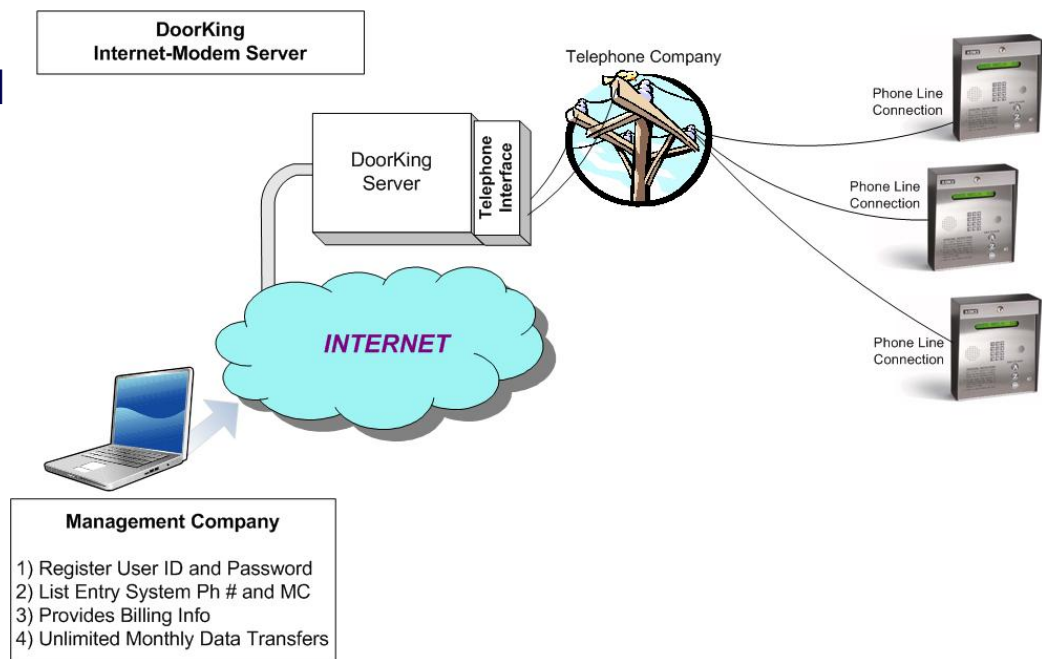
DoorKing
Internet-Modem Server

Telephone Company

DoorKing Server

Telephone Interface

Phone Line Connection

Phone Line Connection

Phone Line Connection

INTERNET

Management Company

1) Register User ID and Password
2) List Entry System Ph # and MC
3) Provides Billing Info
4) Unlimited Monthly Data Transfers